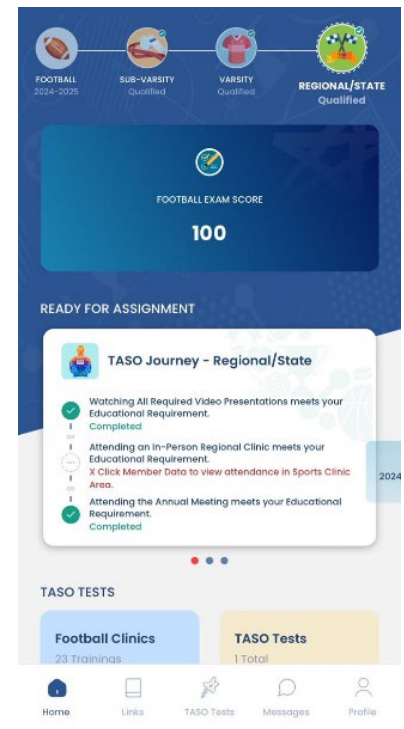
FOOTBALL
2024-2025

SUB-VARSITY
Qualified

VARSITY
Qualified

REGIONAL/STATE
Qualified

FOOTBALL EXAM SCORE

100

READY FOR ASSIGNMENT

TASO Journey - Regional/State

Watching All Required Video Presentations meets your Educational Requirement.
Completed

Attending an In-Person Regional Clinic meets your Educational Requirement.
X Click Member Data to view attendance in Sports Clinic Area.

Attending the Annual Meeting meets your Educational Requirement.
Completed

2024

TASO TESTS

Football Clinics
23 Trainings

TASO Tests
1 Total

Home
Links
TASO Tests
Messages
Profile